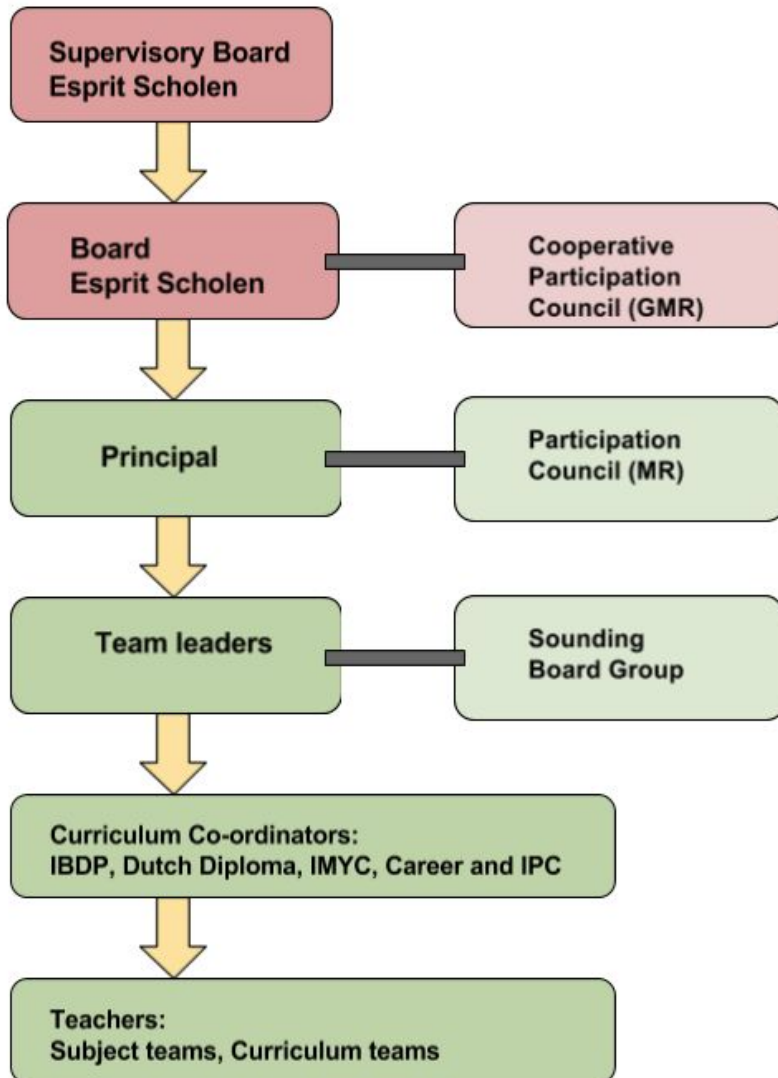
Supervisory Board
Esprit Scholen

Board
Esprit Scholen

Cooperative
Participation
Council (GMR)

Principal

Participation
Council (MR)

Team leaders

Sounding
Board Group

Curriculum Co-ordinators:
IBDP, Dutch Diploma, IMYC, Career and IPC

Teachers:
Subject teams, Curriculum teams